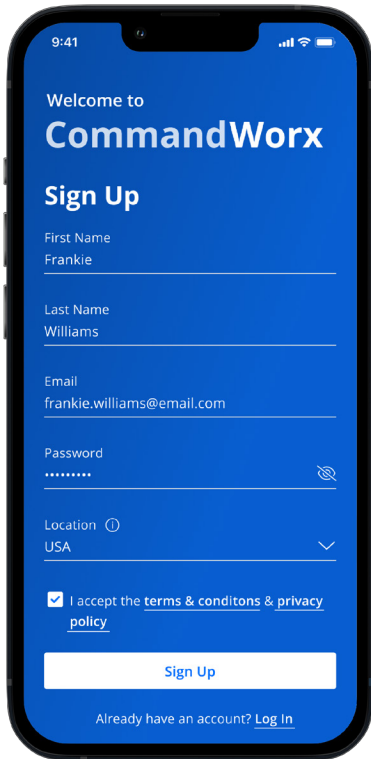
9:41

Welcome to
CommandWorx

Sign Up

First Name
Frankie

Last Name
Williams

Email
frankie.williams@email.com

Password
••••••••••

Location ⓘ
USA

I accept the terms & conditons & privacy policy

Sign Up

Already have an account? Log In